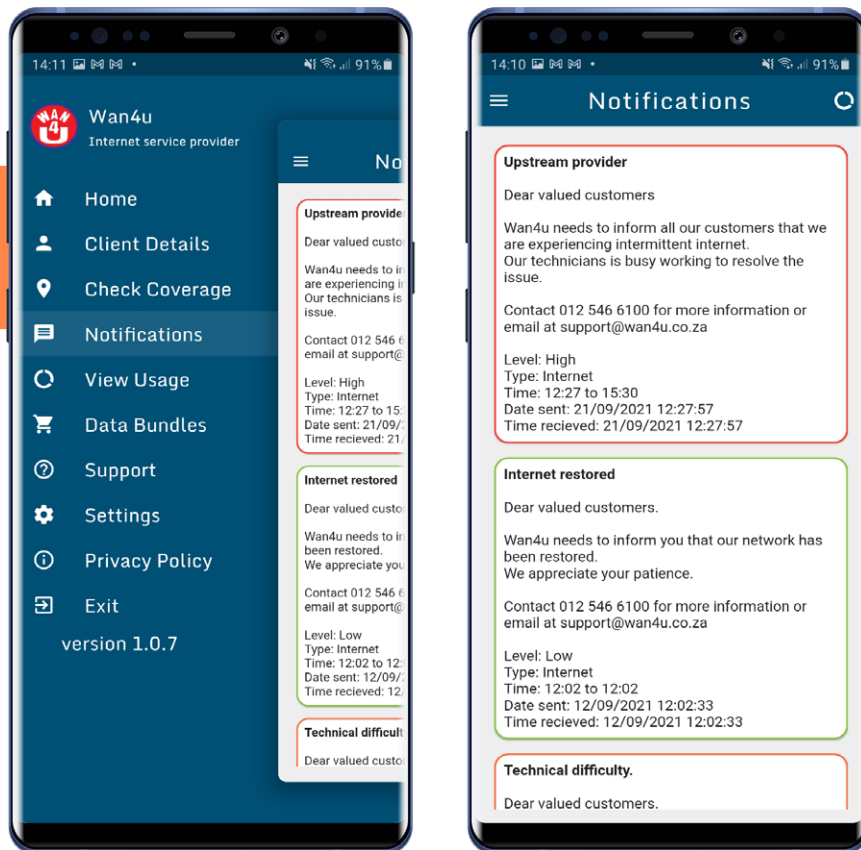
14:11 ▣ M M •

91%

Wan4u
Internet service provider

Home

Client Details

Check Coverage

Notifications

View Usage

Data Bundles

Support

Settings

Privacy Policy

Exit

version 1.0.7

No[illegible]

Upstream provide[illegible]

Dear valued custo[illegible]

Wan4u needs to in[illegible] are experiencing i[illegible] Our technicians is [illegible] issue.

Contact 012 546 6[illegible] email at support@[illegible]

Level: High
Type: Internet
Time: 12:27 to 15:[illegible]
Date sent: 21/09/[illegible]
Time recieved: 21/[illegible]

Internet restored

Dear valued custo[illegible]

Wan4u needs to in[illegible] been restored.
We appreciate you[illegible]

Contact 012 546 6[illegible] email at support@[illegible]

Level: Low
Type: Internet
Time: 12:02 to 12:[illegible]
Date sent: 12/09/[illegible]
Time recieved: 12/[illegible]

Technical difficult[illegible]

Dear valued custo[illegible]

14:10 ▣ M M •

91%

Notifications

Upstream provider

Dear valued customers

Wan4u needs to inform all our customers that we are experiencing intermittent internet.
Our technicians is busy working to resolve the issue.

Contact 012 546 6100 for more information or email at support@wan4u.co.za

Level: High
Type: Internet
Time: 12:27 to 15:30
Date sent: 21/09/2021 12:27:57
Time recieved: 21/09/2021 12:27:57

Internet restored

Dear valued customers.

Wan4u needs to inform you that our network has been restored.
We appreciate your patience.

Contact 012 546 6100 for more information or email at support@wan4u.co.za

Level: Low
Type: Internet
Time: 12:02 to 12:02
Date sent: 12/09/2021 12:02:33
Time recieved: 12/09/2021 12:02:33

Technical difficulty.

Dear valued customers.